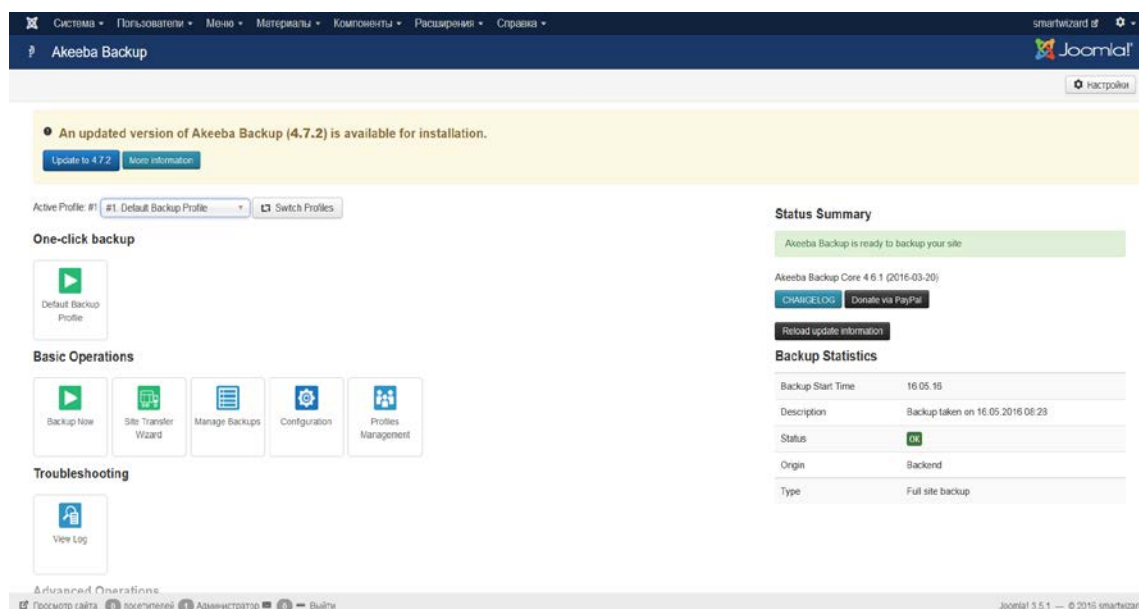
Система ▾ Пользователи ▾ Меню ▾ Материалы ▾ Компоненты ▾ Расширения ▾ Справка ▾

smartwizard

Akeeba Backup

Joomla!

Настройки

An updated version of Akeeba Backup (4.7.2) is available for installation.

Update to 4.7.2 More information

Active Profile: #1 #1. Default Backup Profile Switch Profiles

One-click backup

Default Backup Profile

Basic Operations

Backup Now

Site Transfer Wizard

Manage Backups

Configuration

Profiles Management

Troubleshooting

View Log

Advanced Operations

Status Summary

Akeeba Backup is ready to backup your site

Akeeba Backup Core 4.6.1 (2016-03-20)

CHANGELOG Donate via PayPal

Reload update information

Backup Statistics

| | |
|---|---|
| Backup Start Time | 16.05.16 |
| Description | Backup taken on 16.05.2016 08:23 |
| Status | OK |
| Origin | Backend |
| Type | Full site backup |

Просмотр сайта 0 посетителей 1 Администратор 0 — Выйти

Joomla! 3.5.1 — © 2016 smartwizard